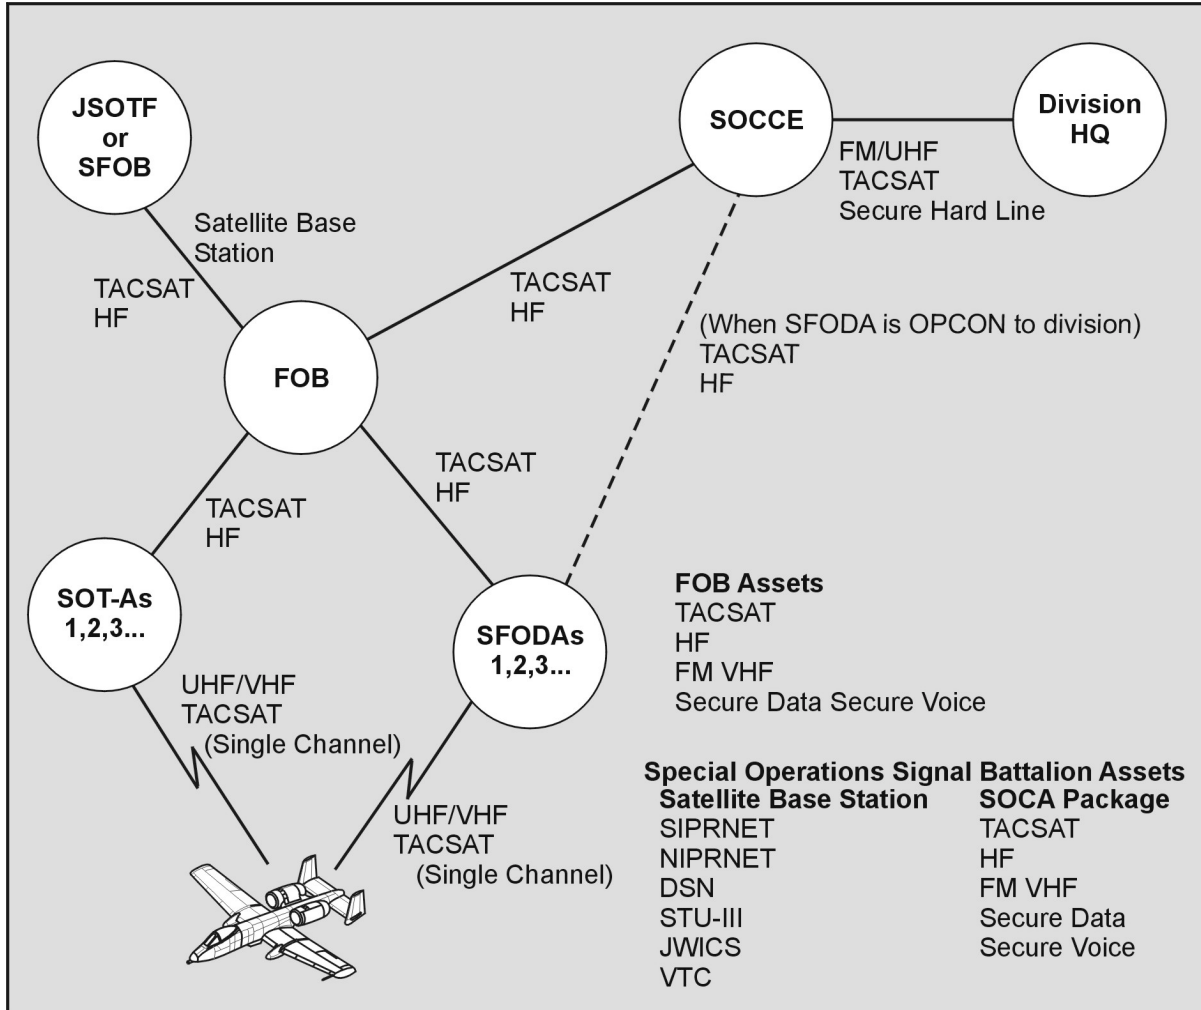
JSOTF or SFOB

SOCCE

Division HQ

FM/UHF
TACSAT
Secure Hard Line

Satellite Base Station

TACSAT
HF

TACSAT
HF

(When SFODA is OPCON to division)
TACSAT
HF

FOB

TACSAT
HF

TACSAT
HF

SOT-As 1,2,3...

SFODAs 1,2,3...

FOB Assets
TACSAT
HF
FM VHF
Secure Data Secure Voice

UHF/VHF
TACSAT
(Single Channel)

UHF/VHF
TACSAT
(Single Channel)

Special Operations Signal Battalion Assets

Satellite Base Station
SIPRNET
NIPRNET
DSN
STU-III
JWICS
VTC

SOCA Package
TACSAT
HF
FM VHF
Secure Data
Secure Voice